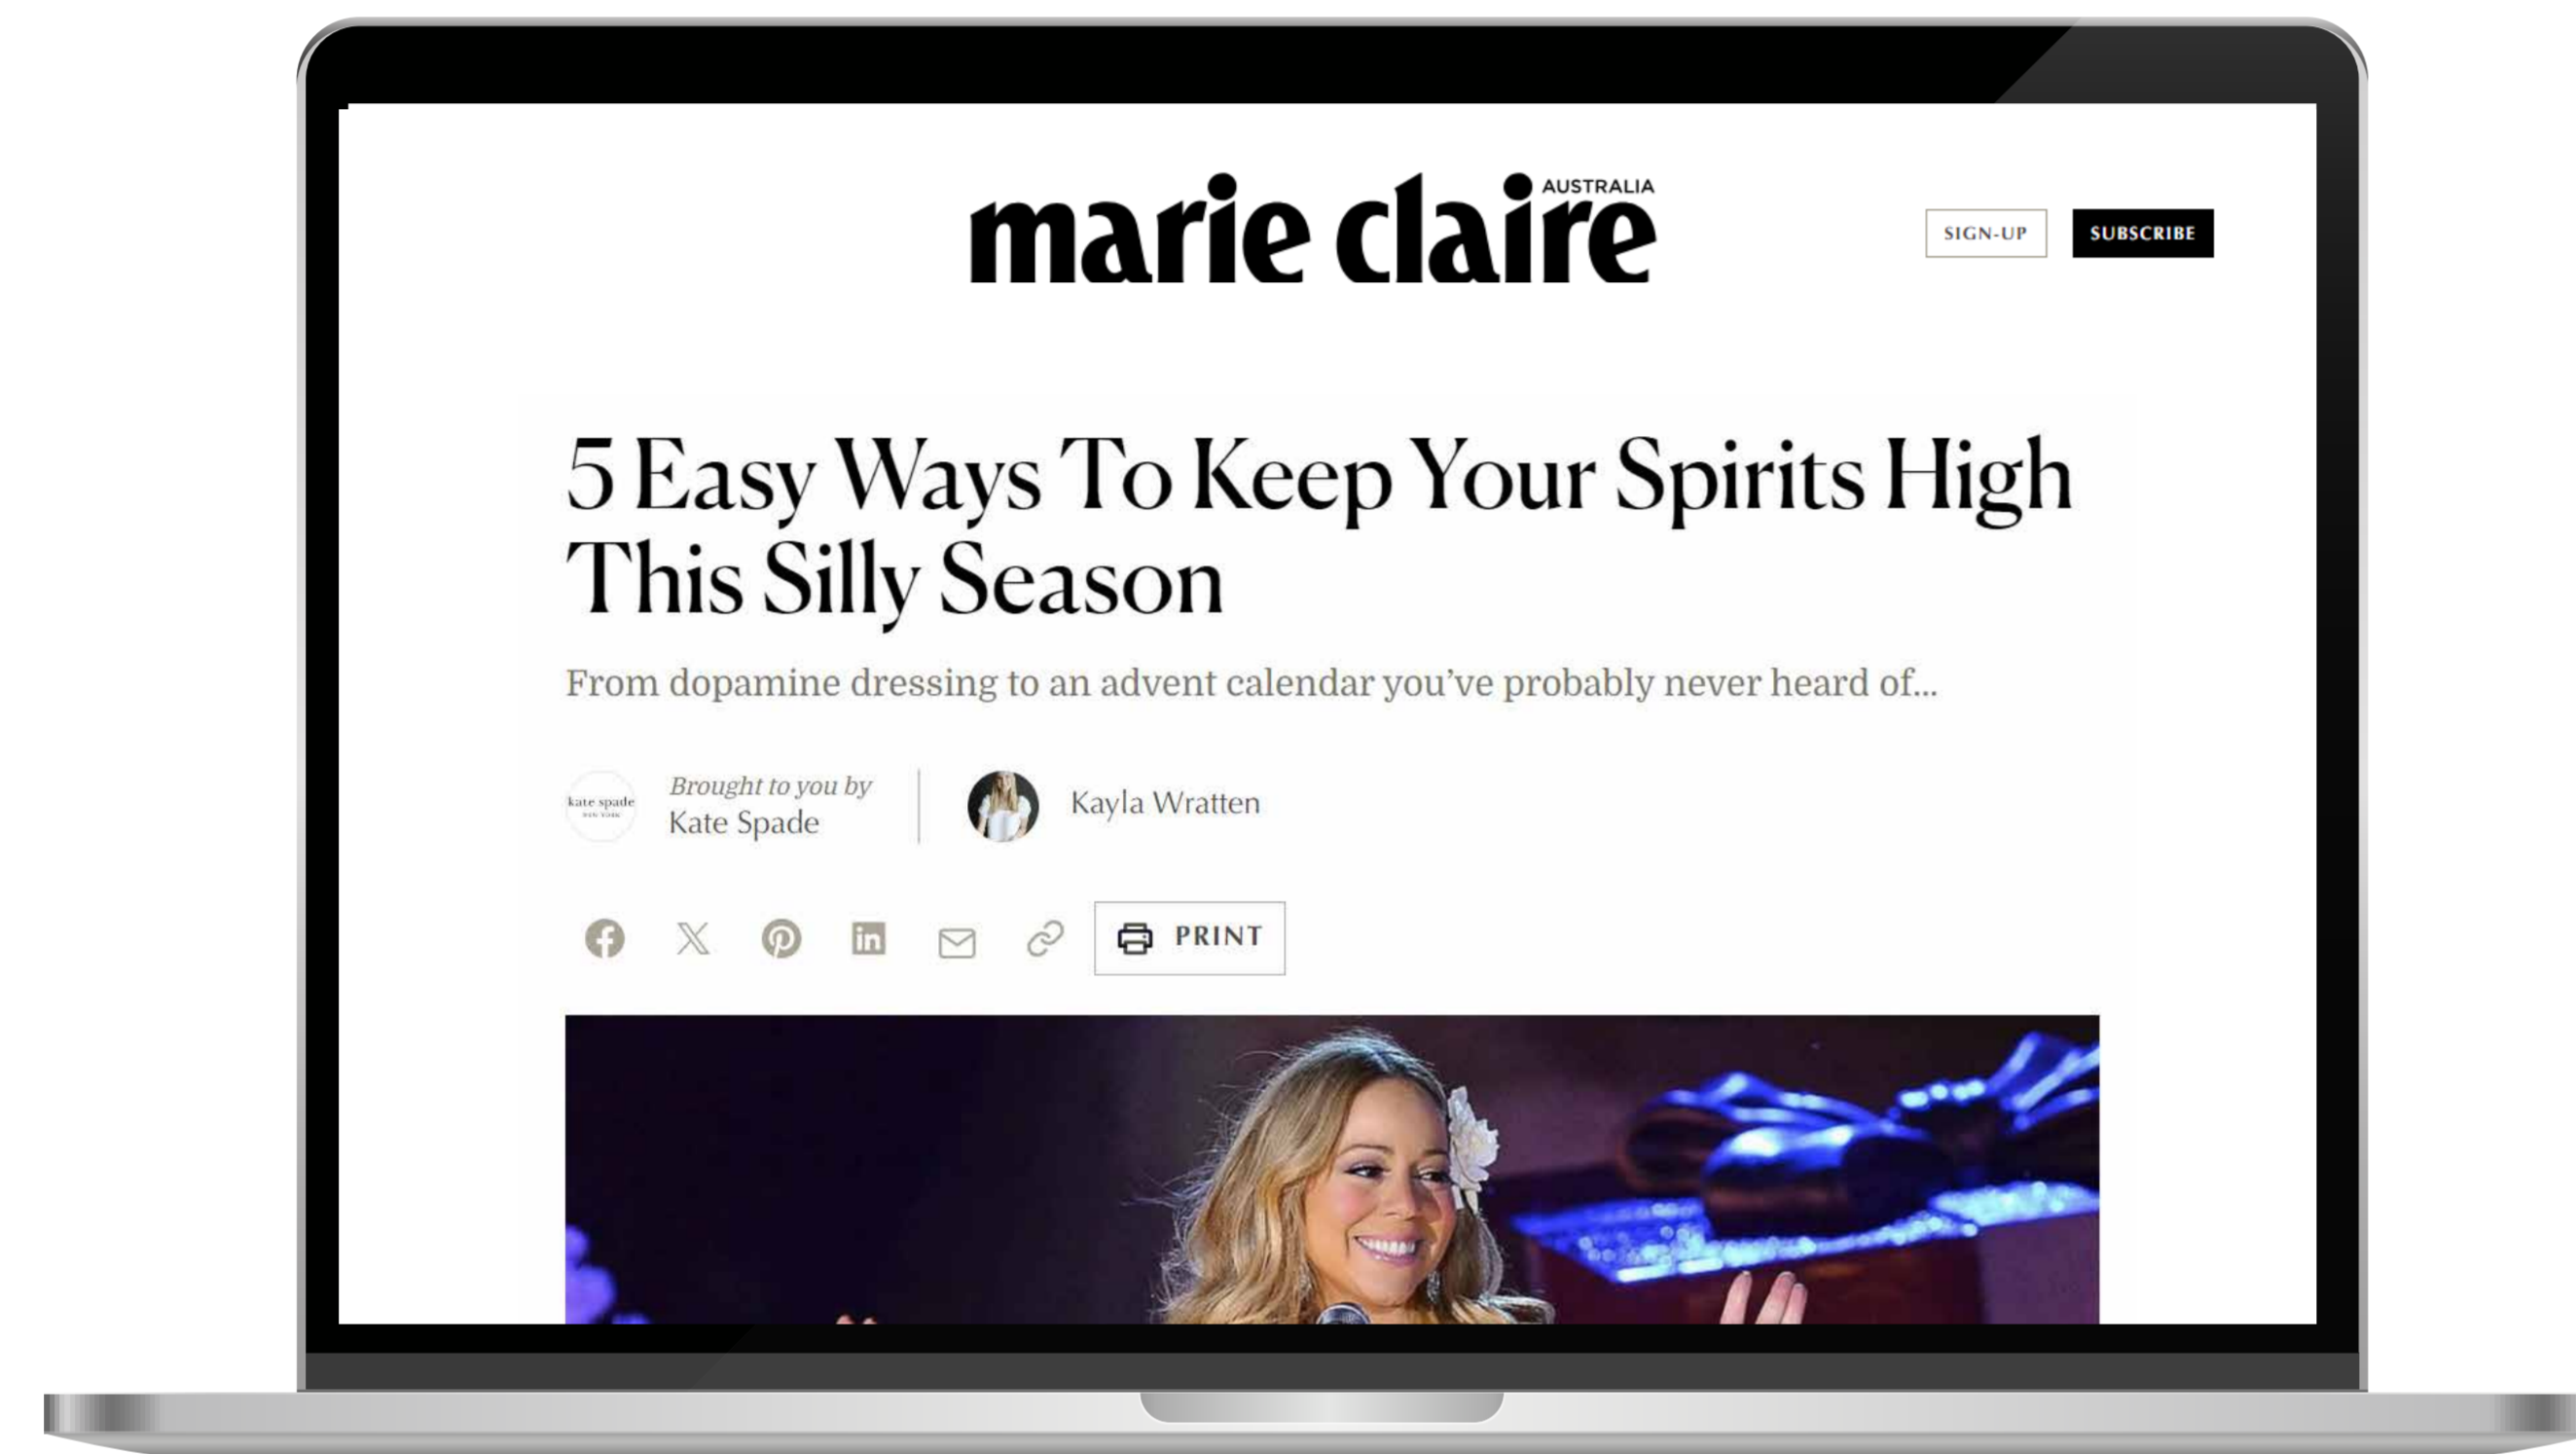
marie claire AUSTRALIA

SIGN-UP SUBSCRIBE

5 Easy Ways To Keep Your Spirits High This Silly Season

From dopamine dressing to an advent calendar you've probably never heard of...

kate spade NEW YORK

Brought to you by Kate Spade

Kayla Wratten

PRINT